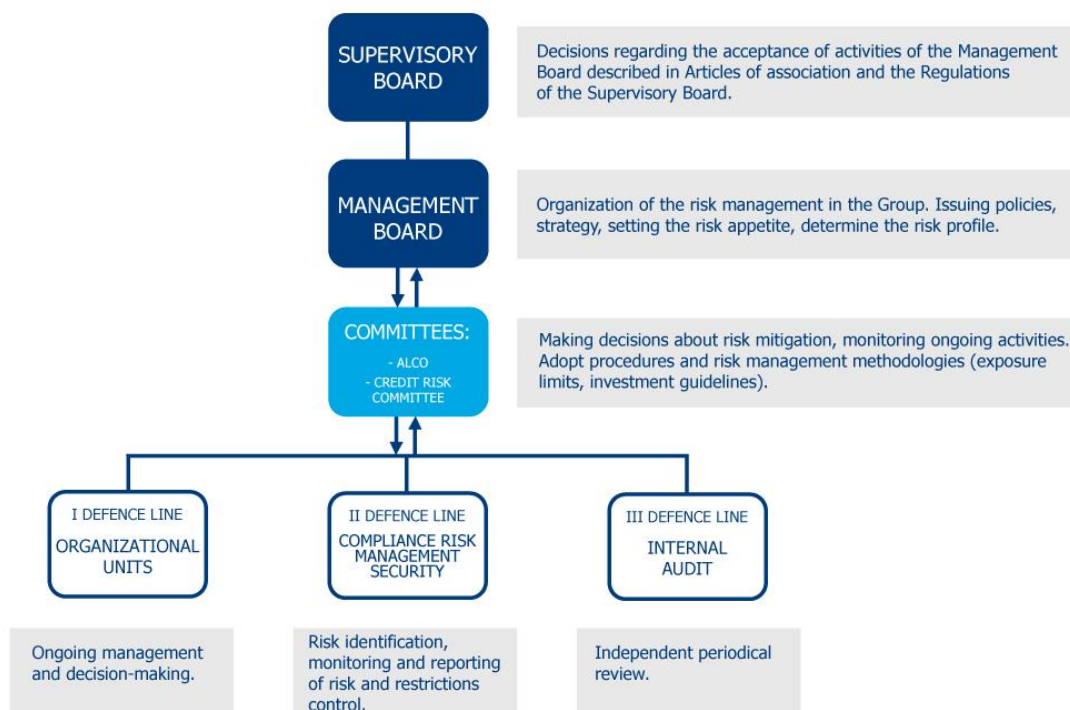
SUPERVISORY BOARD

Decisions regarding the acceptance of activities of the Management Board described in Articles of association and the Regulations of the Supervisory Board.

MANAGEMENT BOARD

Organization of the risk management in the Group. Issuing policies, strategy, setting the risk appetite, determine the risk profile.

COMMITTEES:

- ALCO
- CREDIT RISK COMMITTEE

Making decisions about risk mitigation, monitoring ongoing activities. Adopt procedures and risk management methodologies (exposure limits, investment guidelines).

I DEFENCE LINE
ORGANIZATIONAL UNITS

II DEFENCE LINE
COMPLIANCE RISK MANAGEMENT SECURITY

III DEFENCE LINE
INTERNAL AUDIT

Ongoing management and decision-making.

Risk identification, monitoring and reporting of risk and restrictions control.

Independent periodical review.